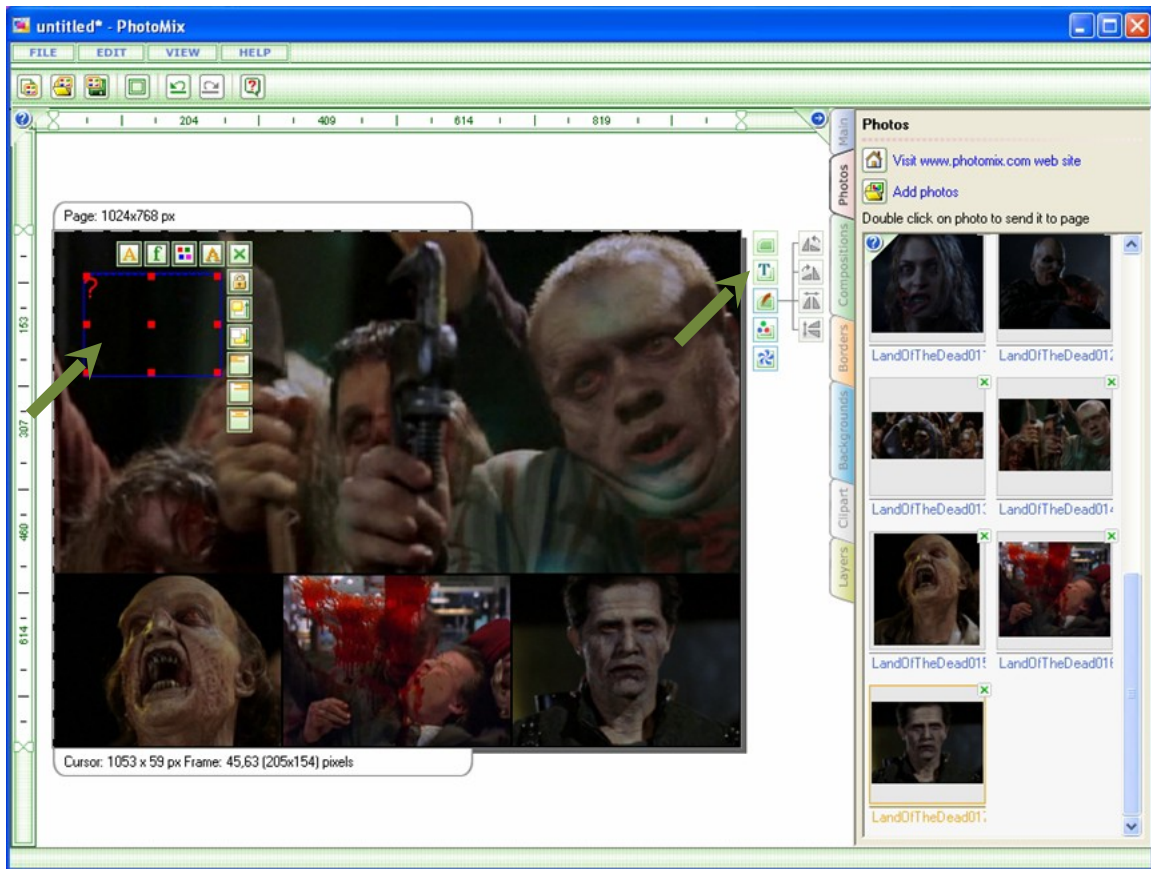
untitled* - PhotoMix

FILE EDIT VIEW HELP

204 409 614 819

153 307 460 614

Page: 1024x768 px

A f A

?

Cursor: 1053 x 59 px Frame: 45,63 (205x154) pixels

Main
Photos
Compositions
Borders
Backgrounds
Clipart
Layers

Photos

Visit www.photomix.com web site

Add photos

Double click on photo to send it to page

LandOfTheDead01
LandOfTheDead012
LandOfTheDead01
LandOfTheDead014
LandOfTheDead015
LandOfTheDead016
LandOfTheDead017